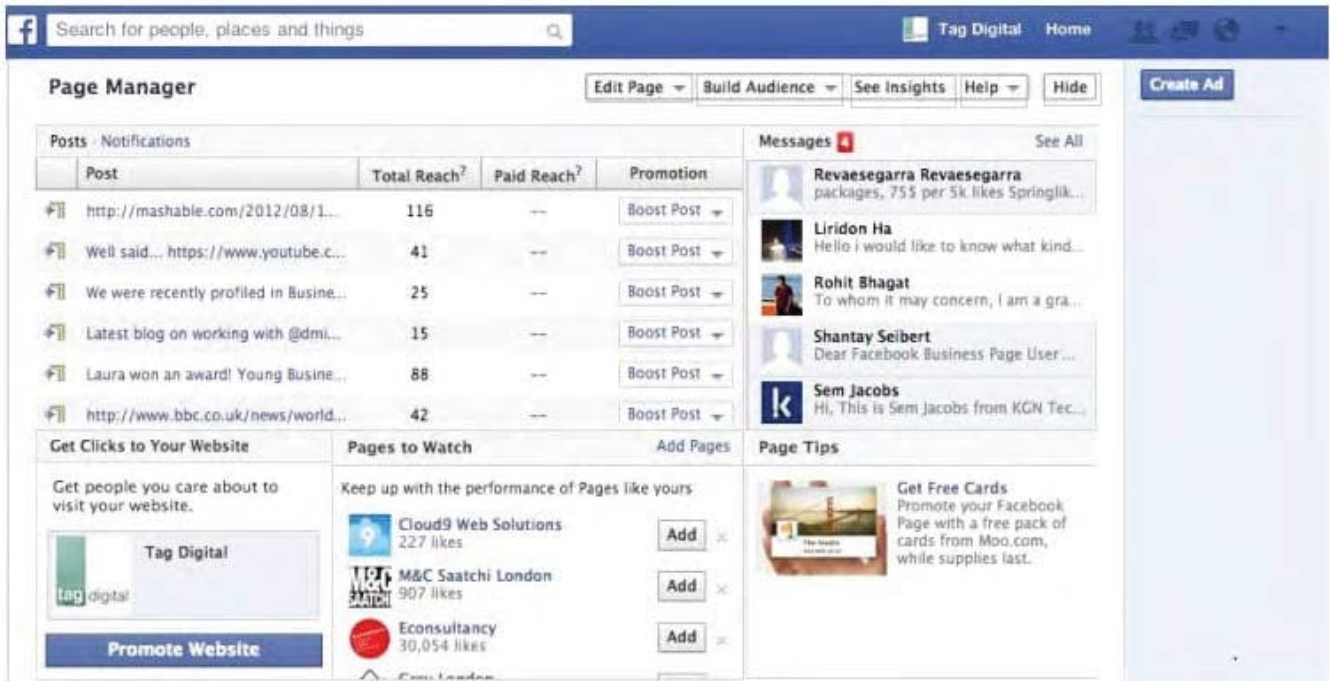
f Search for people, places and things

Tag Digital Home

Page Manager

Edit Page Build Audience See Insights Help Hide

Create Ad

Posts · Notifications

| Post | Total Reach? | Paid Reach? | Promotion |
|---|---|---|---|
| http://mashable.com/2012/08/1... | 116 | -- | Boost Post |
| Well said... https://www.youtube.c... | 41 | -- | Boost Post |
| We were recently profiled in Busine... | 25 | -- | Boost Post |
| Latest blog on working with @dmi... | 15 | -- | Boost Post |
| Laura won an award! Young Busine... | 88 | -- | Boost Post |
| http://www.bbc.co.uk/news/world... | 42 | -- | Boost Post |

Messages 4 See All

Revaesegarra Revaesegarra
packages, 755 per 5k likes Springlik...

Liridon Ha
Hello i would like to know what kind...

Rohit Bhagat
To whom it may concern, I am a gra...

Shantay Seibert
Dear Facebook Business Page User...

Sem Jacobs
Hi, This is Sem Jacobs from KGN Tec...

Get Clicks to Your Website

Get people you care about to visit your website.

Tag Digital

tag digital

Promote Website

Pages to Watch Add Pages

Keep up with the performance of Pages like yours

Cloud9 Web Solutions
227 likes Add

M&C Saatchi London
907 likes Add

Econsultancy
30,054 likes Add

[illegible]

Page Tips

Get Free Cards
Promote your Facebook Page with a free pack of cards from Moo.com, while supplies last.